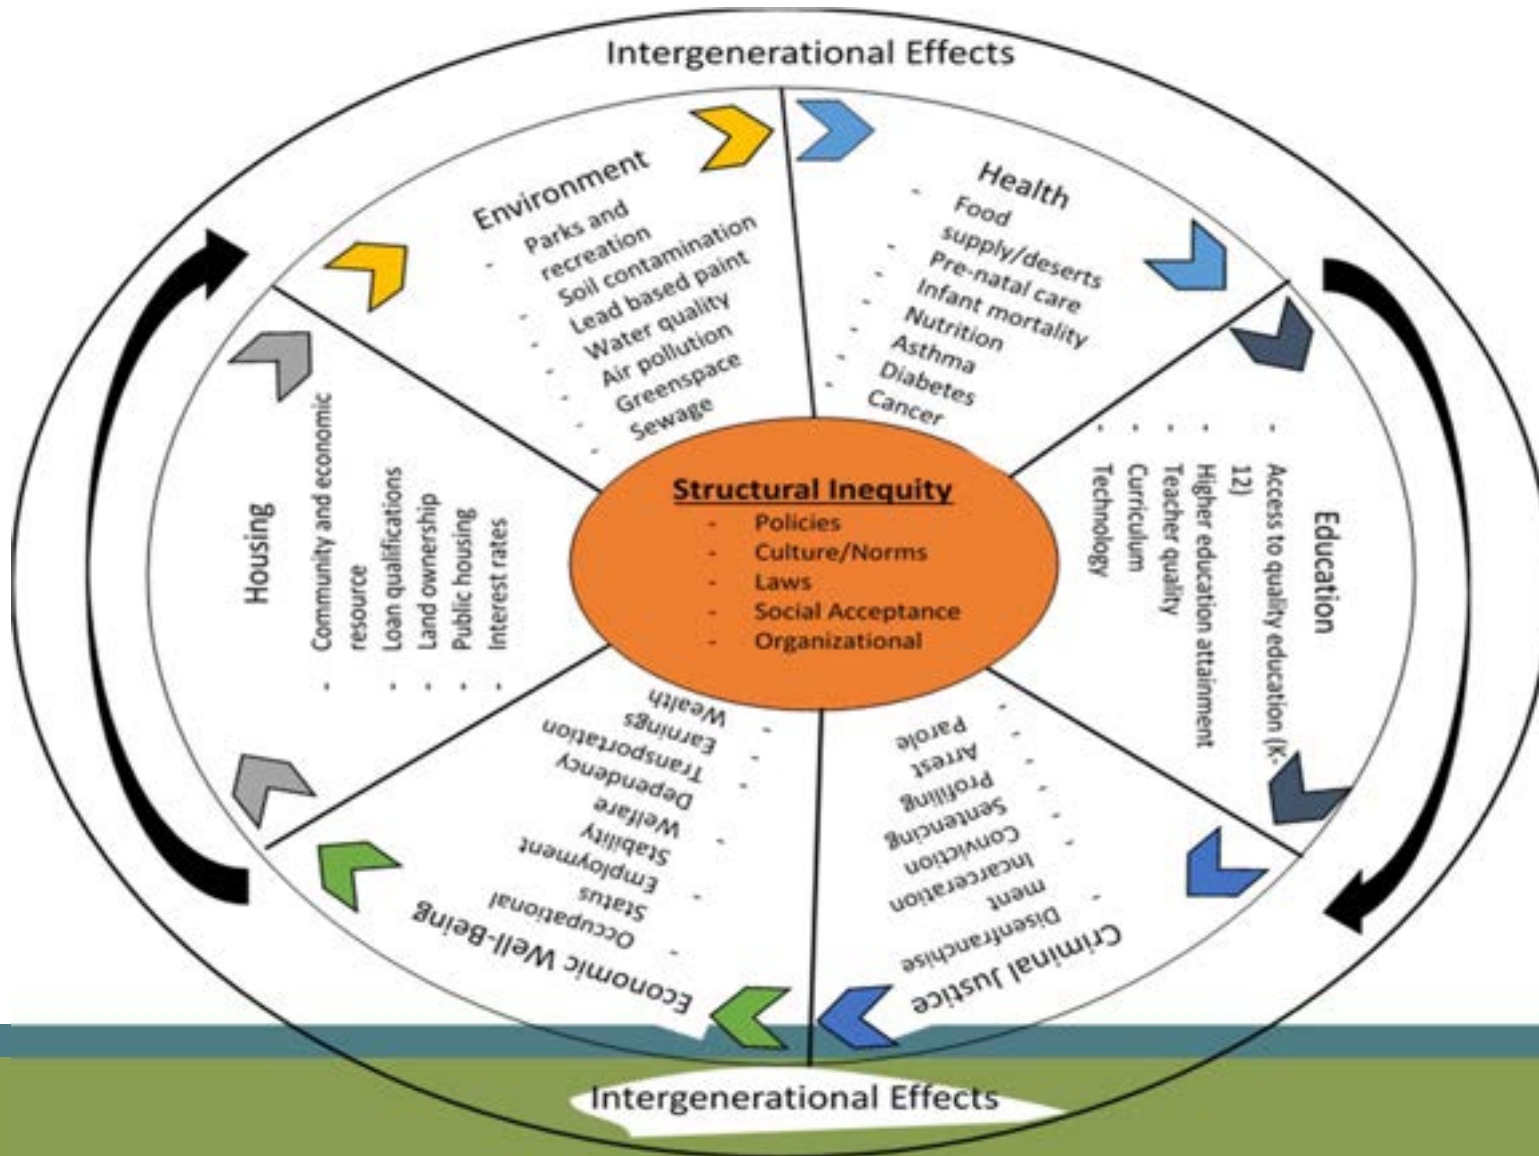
Intergenerational Effects

Environment
- Parks and recreation
- Soil contamination
- Lead based paint
- Water quality
- Air pollution
- Greenspace
- Sewage

Health
- Food supply/deserts
- Pre-natal care
- Infant mortality
- Nutrition
- Asthma
- Diabetes
- Cancer

Education
- Access to quality education (K-12)
- Higher education attainment
- Teacher quality
- Curriculum
- Technology

Criminal Justice
- Disenfranchisement
- Incarceration
- Conviction
- Sentencing
- Profiling
- Arrest
- Parole

Economic Well-Being
- Occupational Status
- Employment
- Stability
- Welfare
- Dependency
- Transportation
- Earnings
- Wealth

Housing
- Community and economic resource
- Loan qualifications
- Land ownership
- Public housing
- Interest rates

Structural Inequity
- Policies
- Culture/Norms
- Laws
- Social Acceptance
- Organizational

Intergenerational Effects